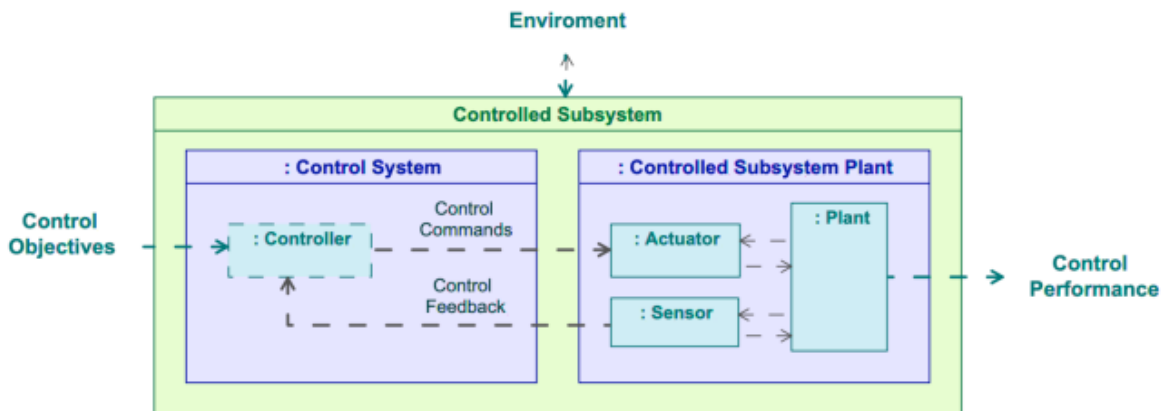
Enviroment

Controlled Subsystem

: Control System

: Controlled Subsystem Plant

Control Objectives

: Controller

Control Commands

: Actuator

: Plant

Control Feedback

: Sensor

Control Performance